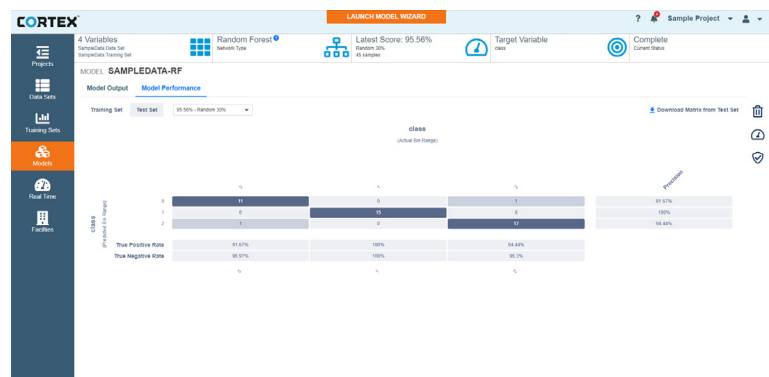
CORTEX

LAUNCH MODEL WIZARD

? Sample Project

Projects

Data Sets

Training Sets

Models

Real Time

Facilities

4 Variables
SampleData Data Set
SampleData Training Set

Random Forest
Network Type

Latest Score: 95.56%
Random 30%
45 samples

Target Variable
class

Complete
Current Status

MODEL SAMPLEDATA-RF

Model Output Model Performance

Training Set Test Set 95.56% - Random 30%

Download Matrix from Test Set

class
(Actual Bin Range)

class (Predicted Bin Range)

| | 0 | 1 | 2 | Precision |
|---|---|---|---|---|
| 0 | 11 | 0 | 1 | 91.67% |
| 1 | 0 | 15 | 0 | 100% |
| 2 | 1 | 0 | 17 | 94.44% |
| True Positive Rate | 91.67% | 100% | 94.44% | |
| True Negative Rate | 96.97% | 100% | 96.3% | |

0 1 2